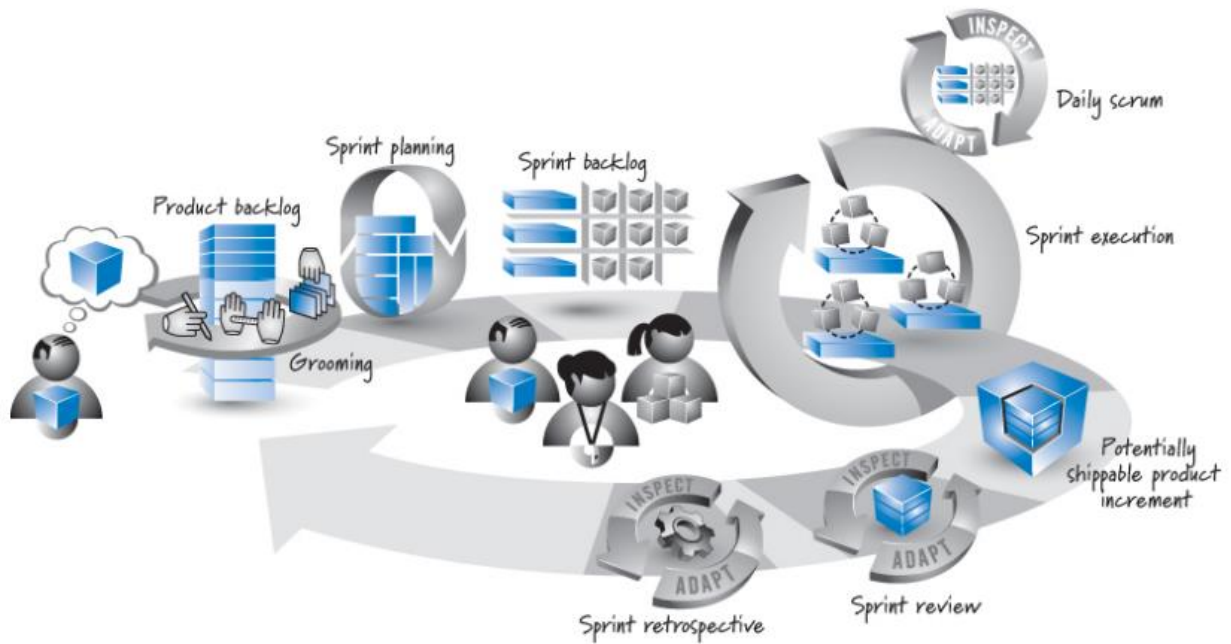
INSPECT
ADAPT
Daily scrum

Sprint planning

Sprint backlog

Product backlog

Sprint execution

Grooming

Potentially shippable product increment

INSPECT
ADAPT

INSPECT
ADAPT

Sprint review

Sprint retrospective